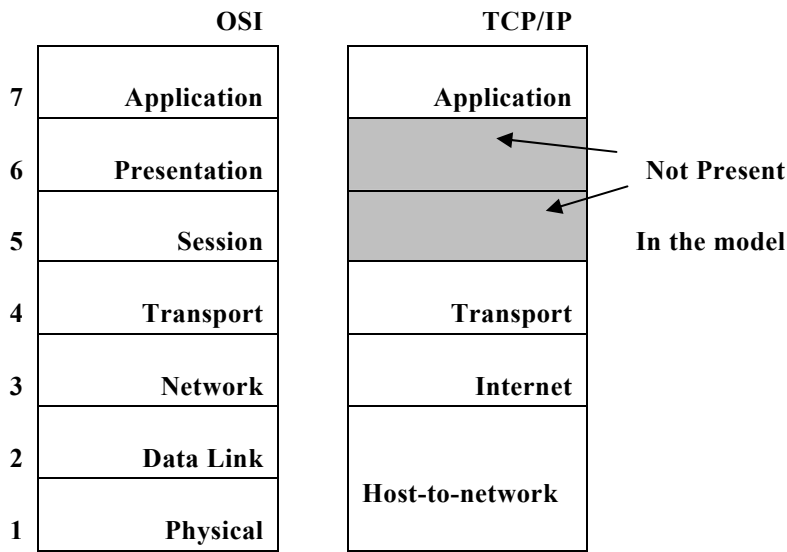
OSI

TCP/IP

| | OSI | TCP/IP |
|---|---|---|
| 7 | Application | Application |
| 6 | Presentation | |
| 5 | Session | |
| 4 | Transport | Transport |
| 3 | Network | Internet |
| 2 | Data Link | Host-to-network |
| 1 | Physical | |

Not Present

In the model